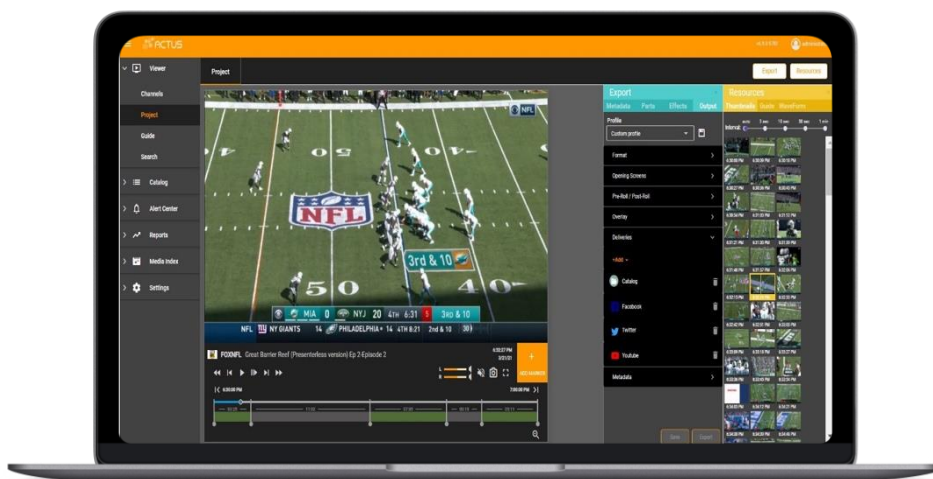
ACTUS

Viewer

Channels

Project

Guide

Search

Catalog

Alert Center

Reports

Media Index

Settings

Project

Export

Resources

Export

Metadata Parts Effects Output

Profile

Custom profile

Format

Opening Screens

Pre-Roll / Post-Roll

Overlay

Deliveries

+Add

Catalog

Facebook

Twitter

Youtube

Metadata

Resources

Thumbnails Guide Waveform

Interval

NFL

NFL

3rd & 10

MIA 0 NYJ 20 4TH 6:31 5 3RD & 10

NFL NY GIANTS 14 PHILADELPHIA 14 4TH 8:21 2nd & 10

FOXNFL Great Barrier Reef (Presenterless version) Ep 2-Episode 2

Save

Export